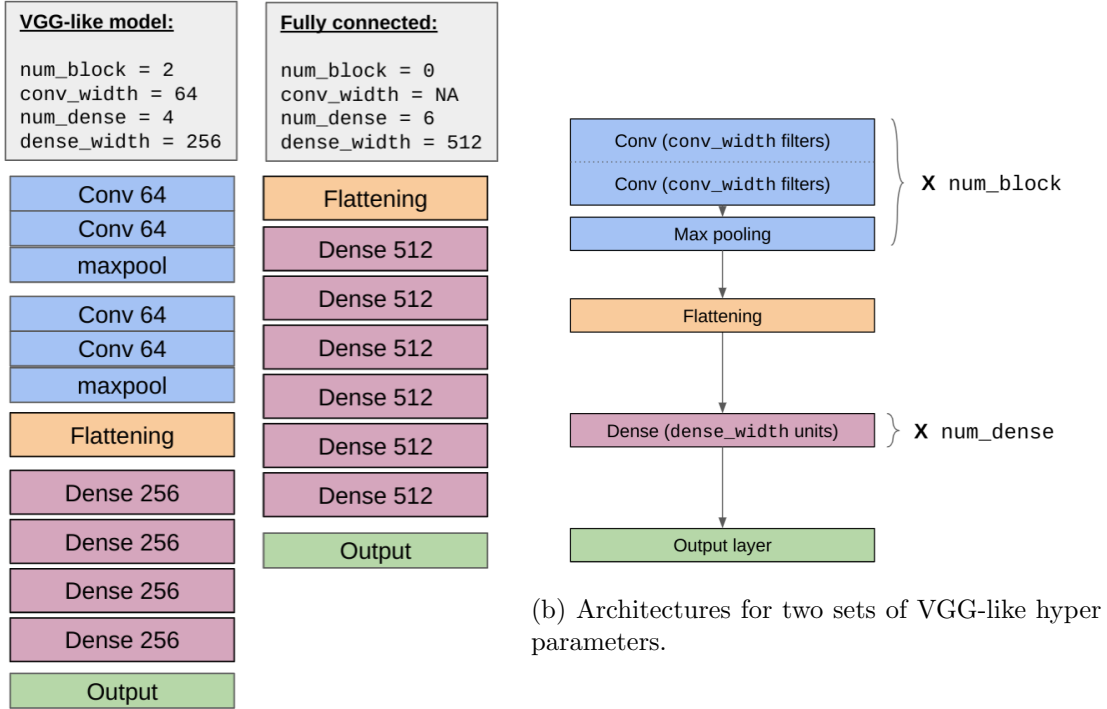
VGG-like model:

num_block = 2
conv_width = 64
num_dense = 4
dense_width = 256

Conv 64
Conv 64
maxpool
Conv 64
Conv 64
maxpool
Flattening
Dense 256
Dense 256
Dense 256
Dense 256
Output

Fully connected:

num_block = 0
conv_width = NA
num_dense = 6
dense_width = 512

Flattening
Dense 512
Dense 512
Dense 512
Dense 512
Dense 512
Dense 512
Output

Conv (conv_width filters)
Conv (conv_width filters)
Max pooling
X num_block
Flattening
Dense (dense_width units)
X num_dense
Output layer

(b) Architectures for two sets of VGG-like hyper parameters.